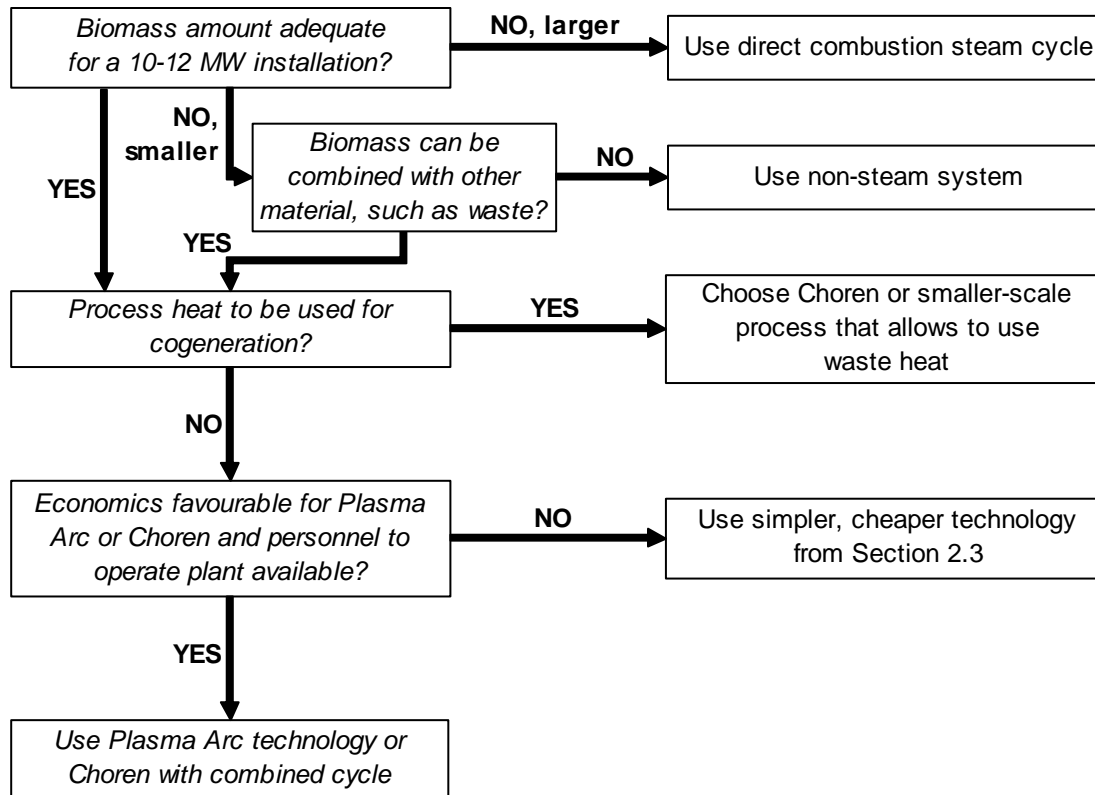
Biomass amount adequate for a 10-12 MW installation?

NO, larger

Use direct combustion steam cycle

NO, smaller

YES

Biomass can be combined with other material, such as waste?

NO

Use non-steam system

YES

Process heat to be used for cogeneration?

YES

Choose Choren or smaller-scale process that allows to use waste heat

NO

Economics favourable for Plasma Arc or Choren and personnel to operate plant available?

NO

Use simpler, cheaper technology from Section 2.3

YES

Use Plasma Arc technology or Choren with combined cycle